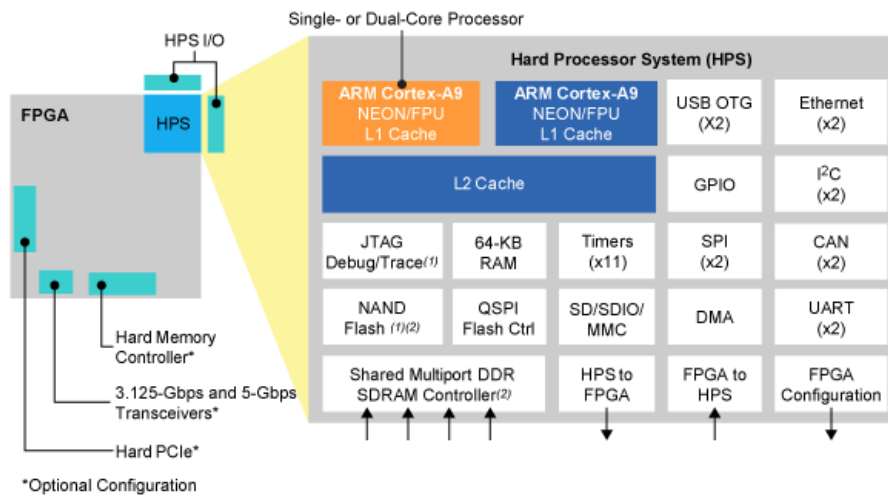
Single- or Dual-Core Processor

HPS I/O

FPGA

HPS

Hard Processor System (HPS)

ARM Cortex-A9
NEON/FPU
L1 Cache

ARM Cortex-A9
NEON/FPU
L1 Cache

USB OTG
(X2)

Ethernet
(x2)

L2 Cache

GPIO

$I^2C$
(x2)

JTAG
Debug/Trace$^{(1)}$

64-KB
RAM

Timers
(x11)

SPI
(x2)

CAN
(x2)

NAND
Flash $^{(1)(2)}$

QSPI
Flash Ctrl

SD/SDIO/
MMC

DMA

UART
(x2)

Shared Multiport DDR
SDRAM Controller$^{(2)}$

HPS to
FPGA

FPGA to
HPS

FPGA
Configuration

Hard Memory
Controller*

3.125-Gbps and 5-Gbps
Transceivers*

Hard PCIe*

*Optional Configuration